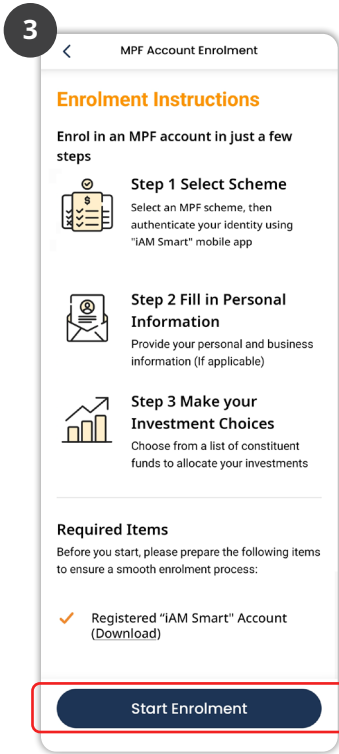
3

<

MPF Account Enrolment

Enrolment Instructions

Enrol in an MPF account in just a few steps

Step 1 Select Scheme

Select an MPF scheme, then authenticate your identity using "iAM Smart" mobile app

Step 2 Fill in Personal Information

Provide your personal and business information (If applicable)

Step 3 Make your Investment Choices

Choose from a list of constituent funds to allocate your investments

Required Items

Before you start, please prepare the following items to ensure a smooth enrolment process:

Registered "iAM Smart" Account (Download)

Start Enrolment